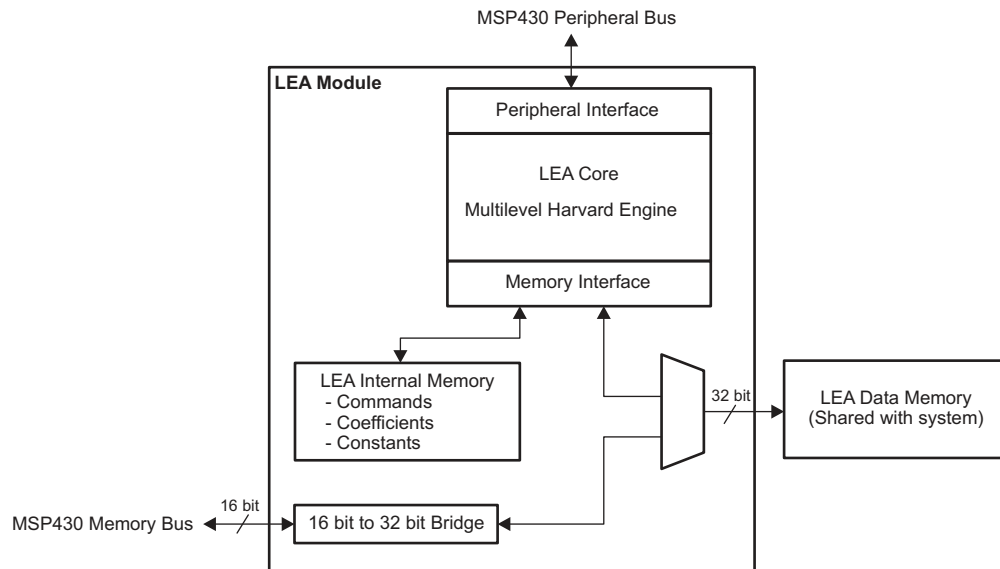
MSP430 Peripheral Bus

LEA Module

Peripheral Interface

LEA Core

Multilevel Harvard Engine

Memory Interface

LEA Internal Memory
- Commands
- Coefficients
- Constants

32 bit

LEA Data Memory
(Shared with system)

16 bit

MSP430 Memory Bus

16 bit to 32 bit Bridge